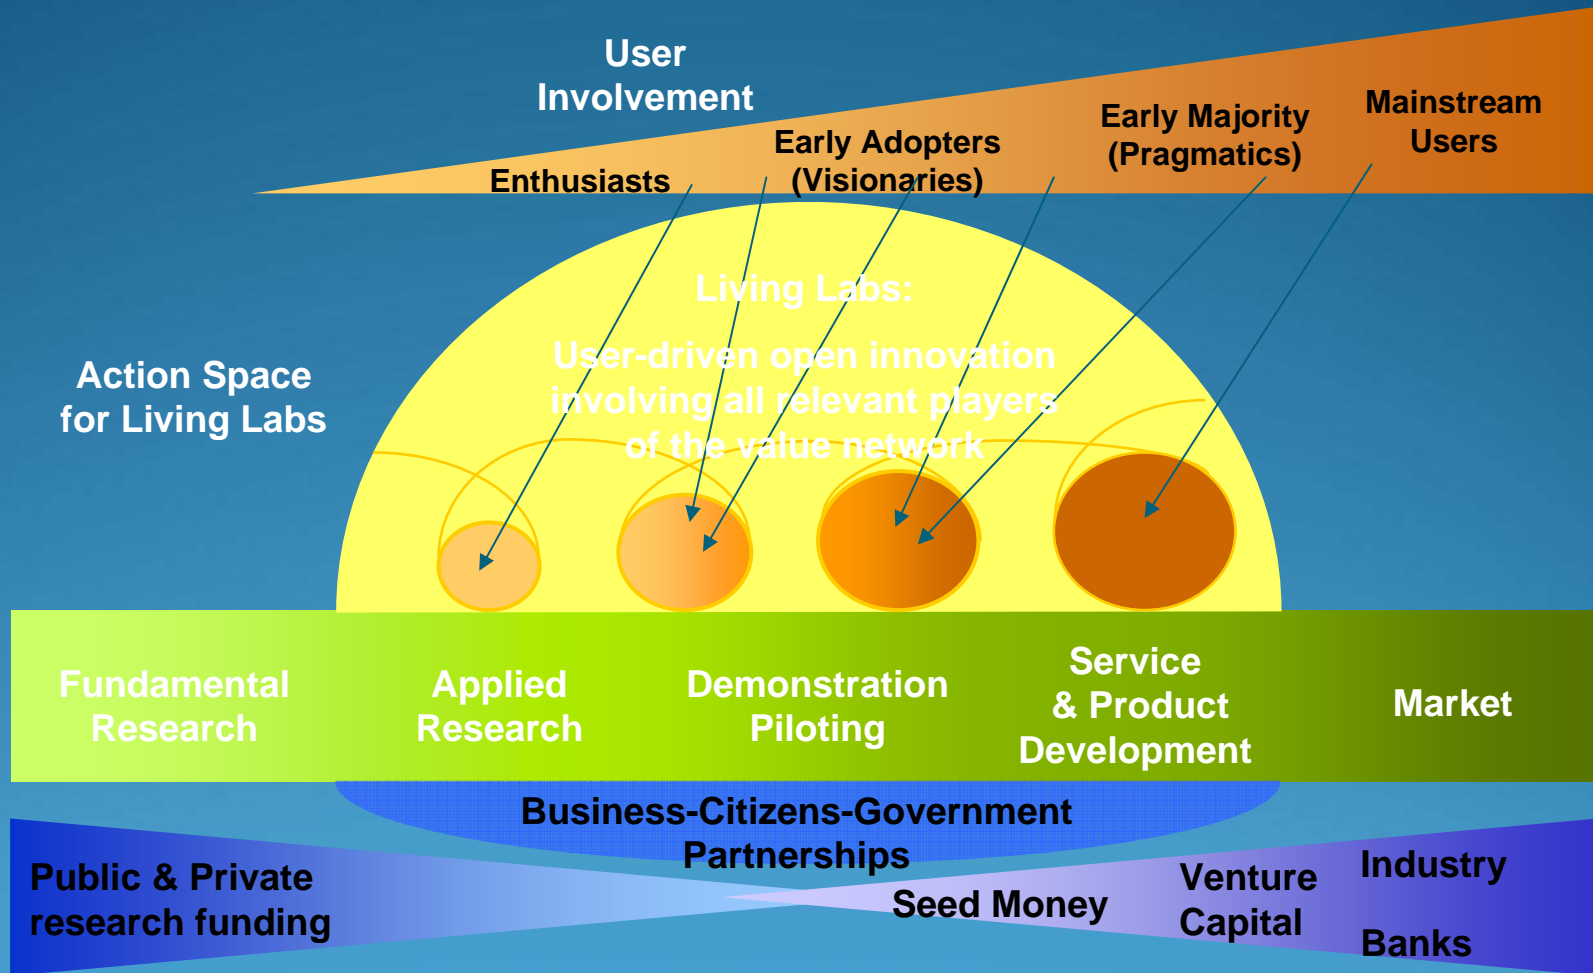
User Involvement

Enthusiasts

Early Adopters (Visionaries)

Early Majority (Pragmatics)

Mainstream Users

Action Space for Living Labs

Living Labs:

User-driven open innovation involving all relevant players of the value network

Fundamental Research

Applied Research

Demonstration Piloting

Service & Product Development

Market

Business-Citizens-Government Partnerships

Public & Private research funding

Seed Money

Venture Capital

Industry

Banks